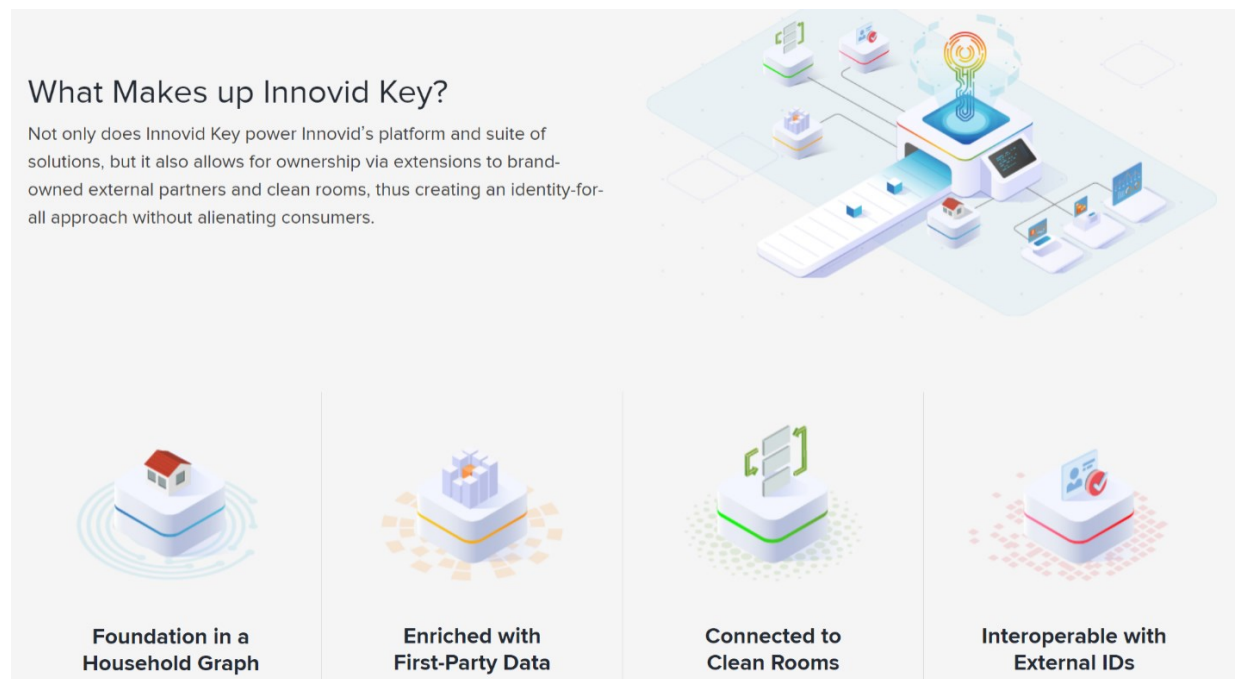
What Makes up Innovid Key?

Not only does Innovid Key power Innovid's platform and suite of solutions, but it also allows for ownership via extensions to brand-owned external partners and clean rooms, thus creating an identity-for-all approach without alienating consumers.

Foundation in a Household Graph

Enriched with First-Party Data

Connected to Clean Rooms

Interoperable with External IDs